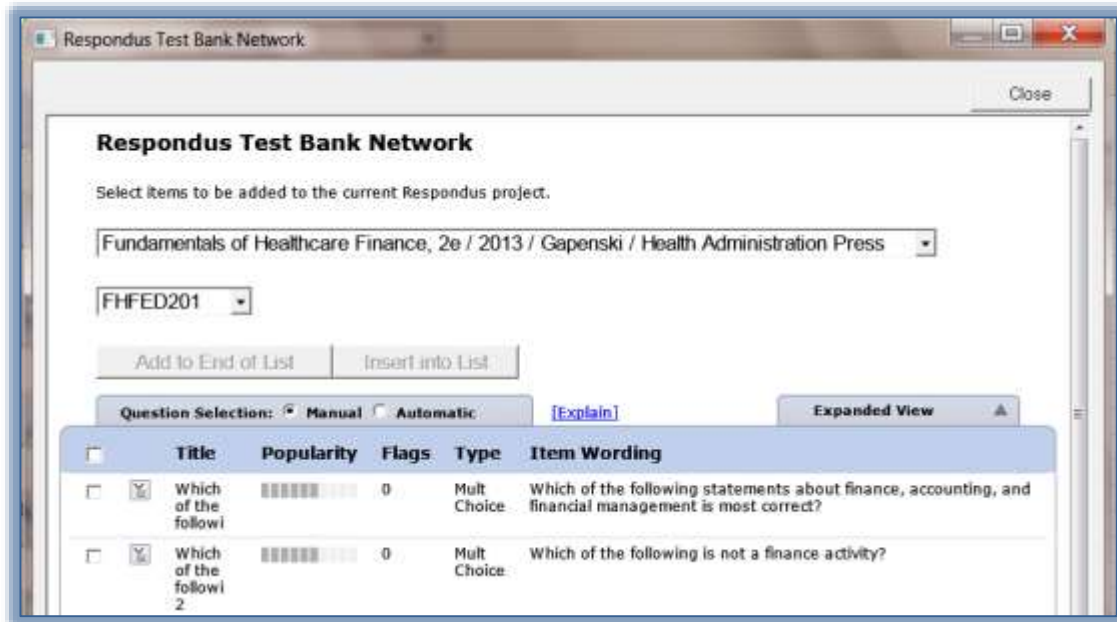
Respondus Test Bank Network

Close

Respondus Test Bank Network

Select items to be added to the current Respondus project.

Fundamentals of Healthcare Finance, 2e / 2013 / Gapenski / Health Administration Press

FHFED201

Add to End of List

Insert into List

Question Selection: Manual Automatic

[Explain]

Expanded View

| | | Title | Popularity | Flags | Type | Item Wording |
|---|---|---|---|---|---|---|
| | | Which of the followi | | 0 | Mult Choice | Which of the following statements about finance, accounting, and financial management is most correct? |
| | | Which of the followi 2 | | 0 | Mult Choice | Which of the following is not a finance activity? |